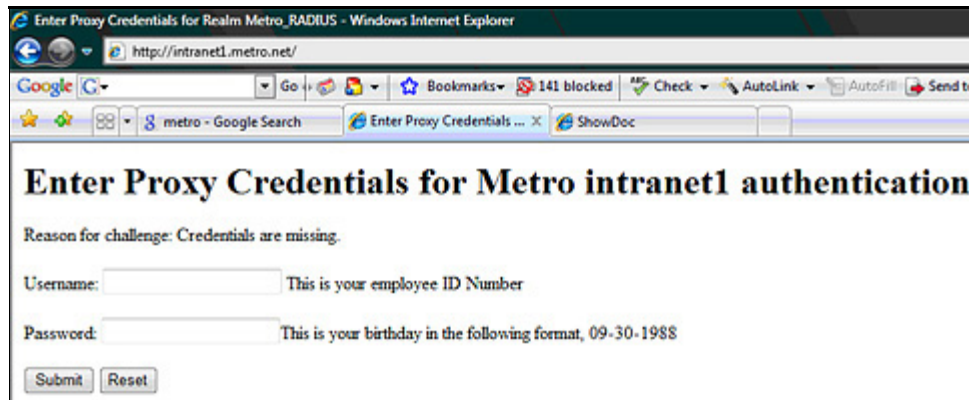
Enter Proxy Credentials for Realm Metro_RADIUS - Windows Internet Explorer

http://intranet1.metro.net/

Google G- Go Bookmarks 141 blocked Check AutoLink AutoFill Send t

metro - Google Search | Enter Proxy Credentials ... | ShowDoc

# Enter Proxy Credentials for Metro intranet1 authentication

Reason for challenge: Credentials are missing.

Username: This is your employee ID Number

Password: This is your birthday in the following format, 09-30-1988

Submit Reset